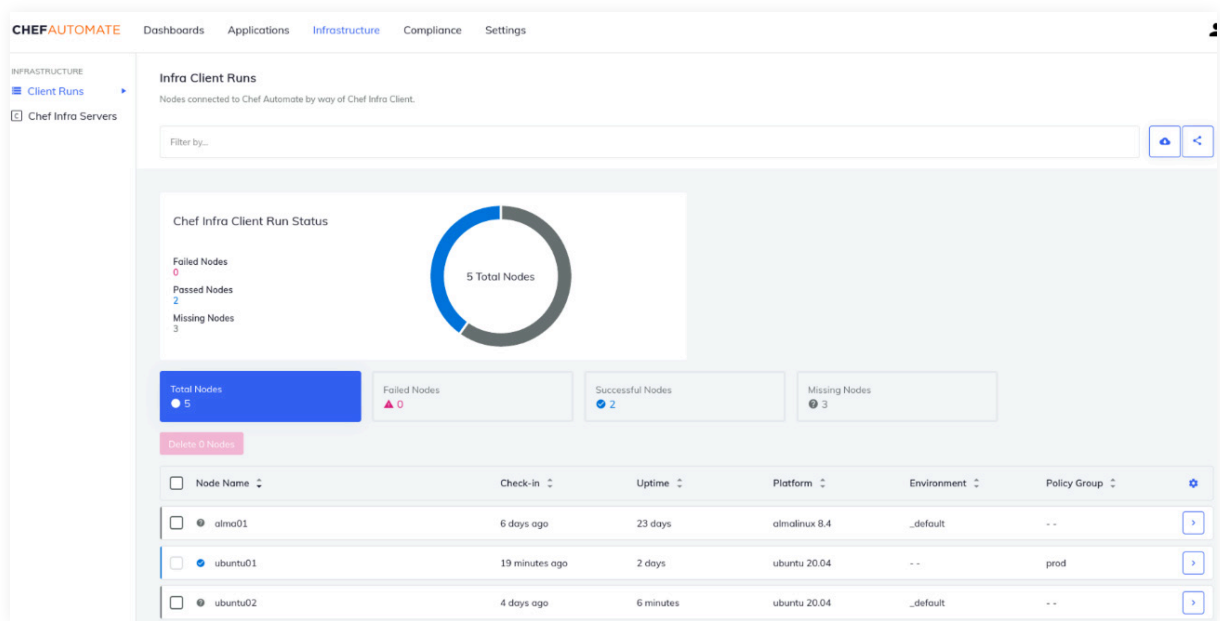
CHEFAUTOMATE Dashboards Applications Infrastructure Compliance Settings

INFRASTRUCTURE
Client Runs
Chef Infra Servers

Infra Client Runs
Nodes connected to Chef Automate by way of Chef Infra Client.

Filter by...

Chef Infra Client Run Status

Failed Nodes
0
Passed Nodes
2
Missing Nodes
3

5 Total Nodes

Total Nodes
5
Failed Nodes
0
Successful Nodes
2
Missing Nodes
3

Delete 0 Nodes

| | Node Name | Check-in | Uptime | Platform | Environment | Policy Group |
|---|---|---|---|---|---|---|
| | alma01 | 6 days ago | 23 days | almalinux 8.4 | _default | - - |
| | ubuntu01 | 19 minutes ago | 2 days | ubuntu 20.04 | - - | prod |
| | ubuntu02 | 4 days ago | 6 minutes | ubuntu 20.04 | _default | - - |